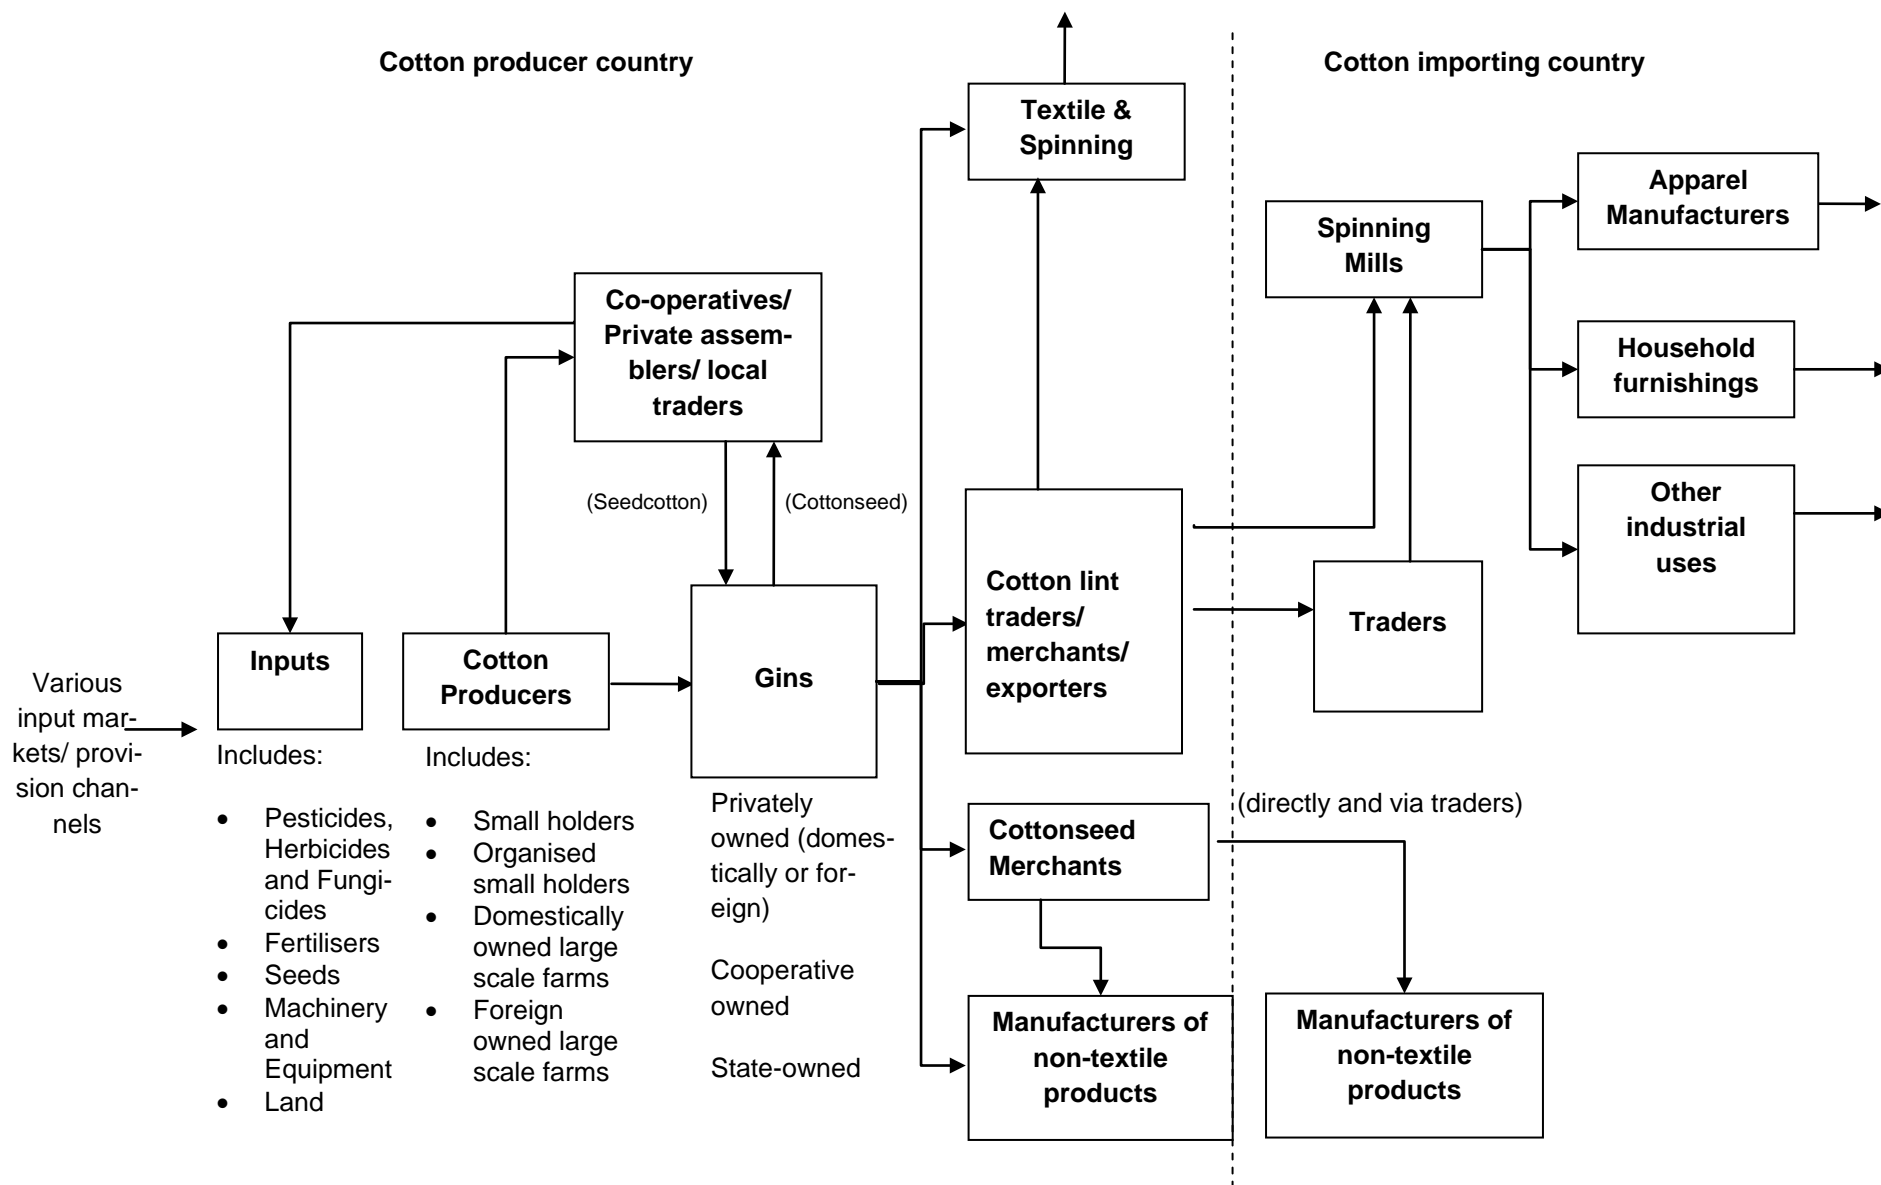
Cotton producer country

Cotton importing country

Textile & Spinning

Apparel Manufacturers

Spinning Mills

Household furnishings

Co-operatives/ Private assemblers/ local traders

Other industrial uses

(Seedcotton)

(Cottonseed)

Cotton lint traders/ merchants/ exporters

Traders

Inputs

Cotton Producers

Gins

Various input markets/ provision channels

Includes:

- Pesticides, Herbicides and Fungicides
- Fertilisers
- Seeds
- Machinery and Equipment
- Land

Includes:

- Small holders
- Organised small holders
- Domestically owned large scale farms
- Foreign owned large scale farms

Privately owned (domestically or foreign)

Cooperative owned

State-owned

(directly and via traders)

Cottonseed Merchants

Manufacturers of non-textile products

Manufacturers of non-textile products